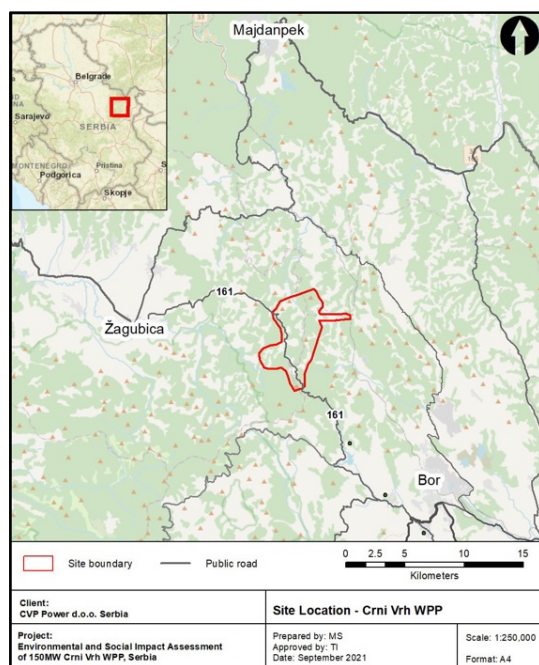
Majdanpek

Belgrade
Sarajevo
SERBIA
MONTENEGRO
Pristina
Podgorica
Skopje

161
Žagubica
161
Bor

Site boundary
Public road
0 2.5 5 10 15
Kilometers

Client:
CVP Power d.o.o. Serbia

Site Location - Crni Vrh WPP

Project:
Environmental and Social Impact Assessment of 150MW Crni Vrh WPP, Serbia

Prepared by: MS
Approved by: TI
Date: September 2021

Scale: 1:250,000

Format: A4